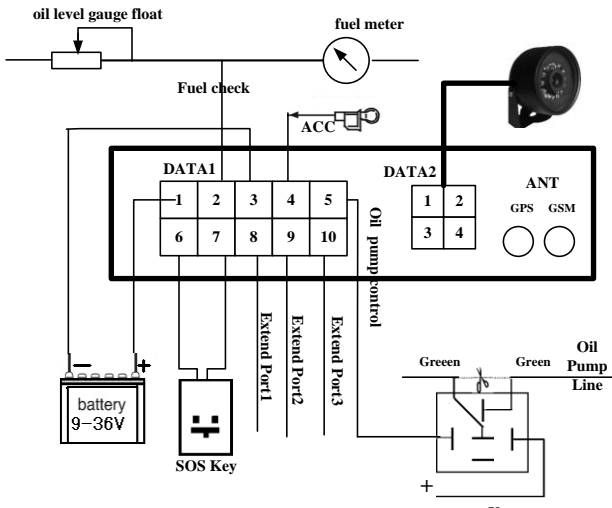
oil level gauge float

fuel meter

Fuel check

ACC

DATA1

| 1 | 2 | 3 | 4 | 5 |
|---|---|---|---|---|
| 6 | 7 | 8 | 9 | 10 |

Oil pump control

DATA2

| 1 | 2 |
|---|---|
| 3 | 4 |

ANT

GPS GSM

Extend Port1

Extend Port2

Extend Port3

−

+

battery
9-36V

SOS Key

Greeen

Green

Oil Pump Line

+